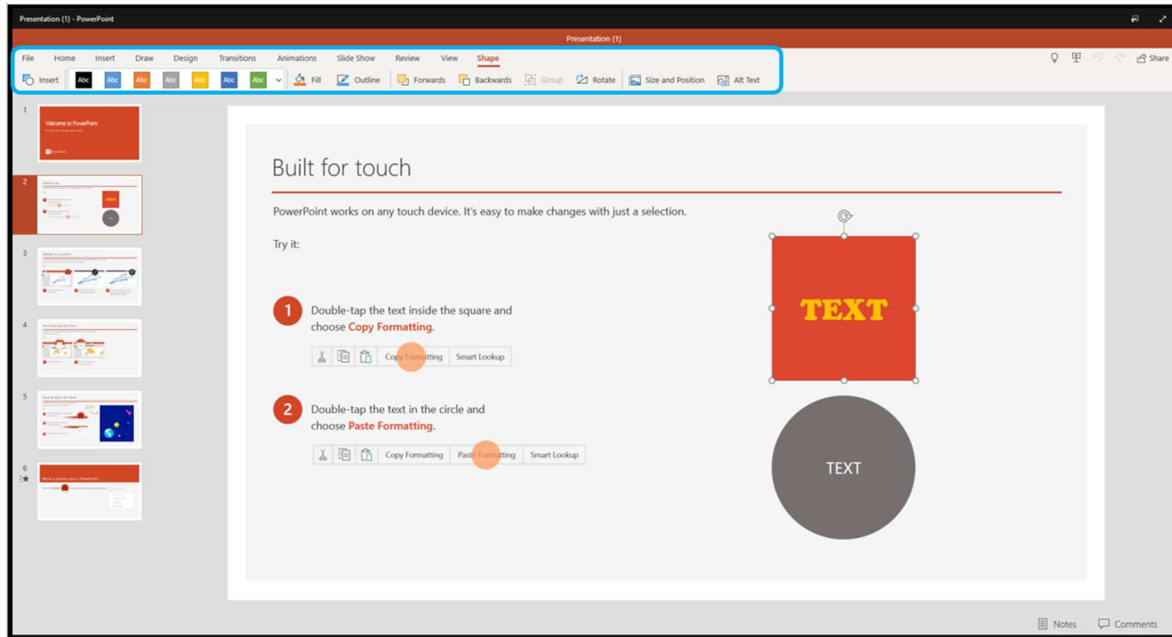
Presentation (1) - PowerPoint

Presentation (1)

File Home Insert Draw Design Transitions Animations Slide Show Review View Shape

Share

Insert Abc Abc Abc Abc Abc Abc Abc Fill Outline Forwards Backwards Group Rotate Size and Position Alt Text

1
Welcome to PowerPoint

2

3

4

5

6

Built for touch

PowerPoint works on any touch device. It's easy to make changes with just a selection.

Try it:

1 Double-tap the text inside the square and choose Copy Formatting.

Copy Formatting Smart Lookup

2 Double-tap the text in the circle and choose Paste Formatting.

Copy Formatting Paste Formatting Smart Lookup

TEXT

TEXT

Notes Comments